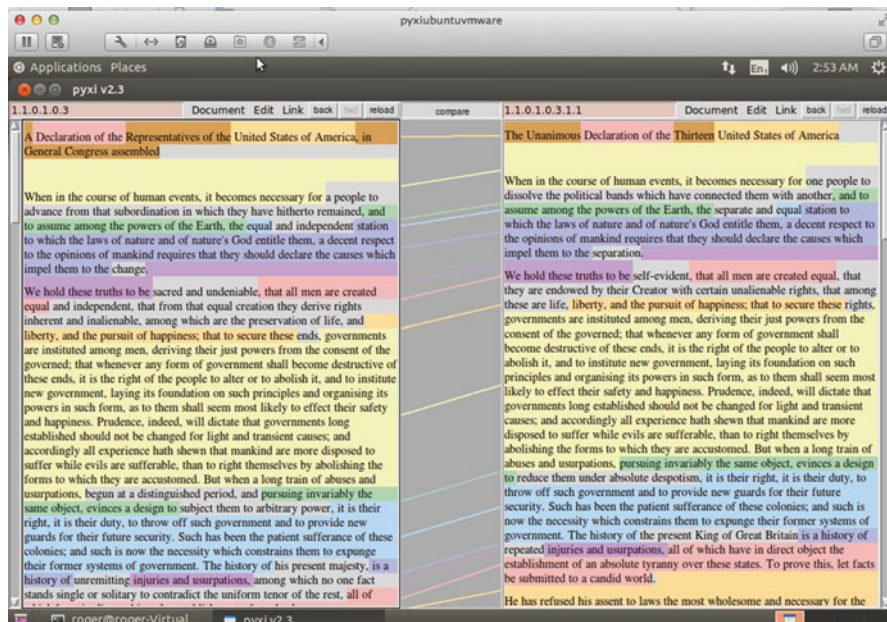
pyxiubuntuvmware

Applications Places

2:53 AM

pyxi v2.3

1.1.0.1.0.3

Document Edit Link back fwd reload

compare

1.1.0.1.0.3.1.1

Document Edit Link back fwd reload

A Declaration of the Representatives of the United States of America, in General Congress assembled

When in the course of human events, it becomes necessary for a people to advance from that subordination in which they have hitherto remained, and to assume among the powers of the Earth, the equal and independent station to which the laws of nature and of nature's God entitle them, a decent respect to the opinions of mankind requires that they should declare the causes which impel them to the change.

We hold these truths to be sacred and undeniable, that all men are created equal and independent, that from that equal creation they derive rights inherent and inalienable, among which are the preservation of life, and liberty, and the pursuit of happiness; that to secure these ends, governments are instituted among men, deriving their just powers from the consent of the governed; that whenever any form of government shall become destructive of these ends, it is the right of the people to alter or to abolish it, and to institute new government, laying its foundation on such principles and organising its powers in such form, as to them shall seem most likely to effect their safety and happiness. Prudence, indeed, will dictate that governments long established should not be changed for light and transient causes; and accordingly all experience hath shewn that mankind are more disposed to suffer while evils are sufferable, than to right themselves by abolishing the forms to which they are accustomed. But when a long train of abuses and usurpations, begun at a distinguished period, and pursuing invariably the same object, evinces a design to subject them to arbitrary power, it is their right, it is their duty, to throw off such government and to provide new guards for their future security. Such has been the patient sufferance of these colonies; and such is now the necessity which constrains them to expunge their former systems of government. The history of his present majesty, is a history of unremitting injuries and usurpations, among which no one fact stands single or solitary to contradict the uniform tenor of the rest, all of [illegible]

The Unanimous Declaration of the Thirteen United States of America

When in the course of human events, it becomes necessary for one people to dissolve the political bands which have connected them with another, and to assume among the powers of the Earth, the separate and equal station to which the laws of nature and of nature's God entitle them, a decent respect to the opinions of mankind requires that they should declare the causes which impel them to the separation.

We hold these truths to be self-evident, that all men are created equal, that they are endowed by their Creator with certain unalienable rights, that among these are life, liberty, and the pursuit of happiness; that to secure these rights, governments are instituted among men, deriving their just powers from the consent of the governed; that whenever any form of government shall become destructive of these ends, it is the right of the people to alter or to abolish it, and to institute new government, laying its foundation on such principles and organising its powers in such form, as to them shall seem most likely to effect their safety and happiness. Prudence, indeed, will dictate that governments long established should not be changed for light and transient causes; and accordingly all experience hath shewn that mankind are more disposed to suffer while evils are sufferable, than to right themselves by abolishing the forms to which they are accustomed. But when a long train of abuses and usurpations, pursuing invariably the same object, evinces a design to reduce them under absolute despotism, it is their right, it is their duty, to throw off such government and to provide new guards for their future security. Such has been the patient sufferance of these colonies; and such is now the necessity which constrains them to expunge their former systems of government. The history of the present King of Great Britain is a history of repeated injuries and usurpations, all of which have in direct object the establishment of an absolute tyranny over these states. To prove this, let facts be submitted to a candid world.

He has refused his assent to laws the most wholesome and necessary for the

roger@roger-Virtual

pyxi v2.3